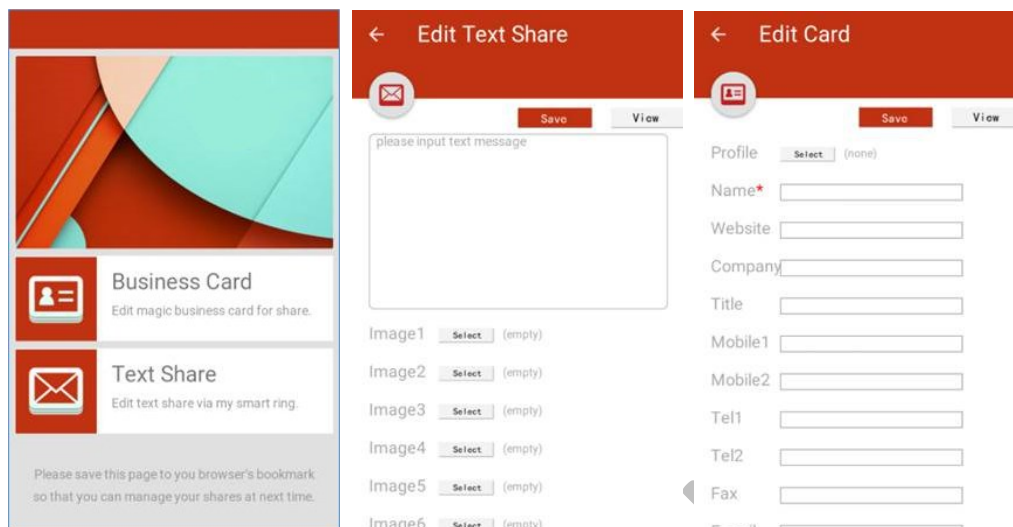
Business Card
Edit magic business card for share.

Text Share
Edit text share via my smart ring.

Please save this page to you browser's bookmark so that you can manage your shares at next time.

← Edit Text Share

Save View

please input text message

Image1 Select (empty)
Image2 Select (empty)
Image3 Select (empty)
Image4 Select (empty)
Image5 Select (empty)
Image6 Select (empty)

← Edit Card

Save View

Profile Select (none)
Name*
Website
Company
Title
Mobile1
Mobile2
Tel1
Tel2
Fax